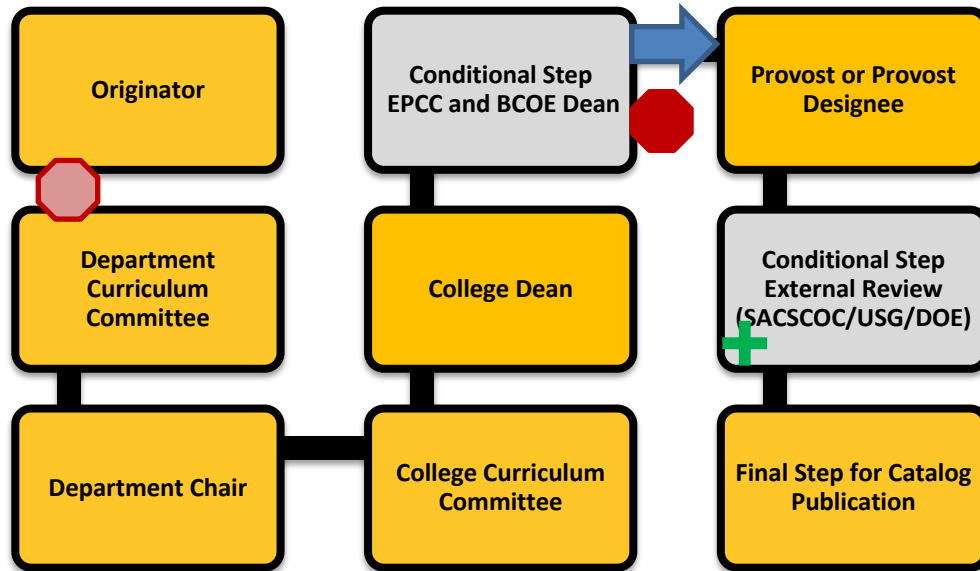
Originator

Department Curriculum Committee

Department Chair

Conditional Step EPCC and BCOE Dean

College Dean

College Curriculum Committee

Provost or Provost Designee

Conditional Step External Review (SACSCOC/USG/DOE)

Final Step for Catalog Publication